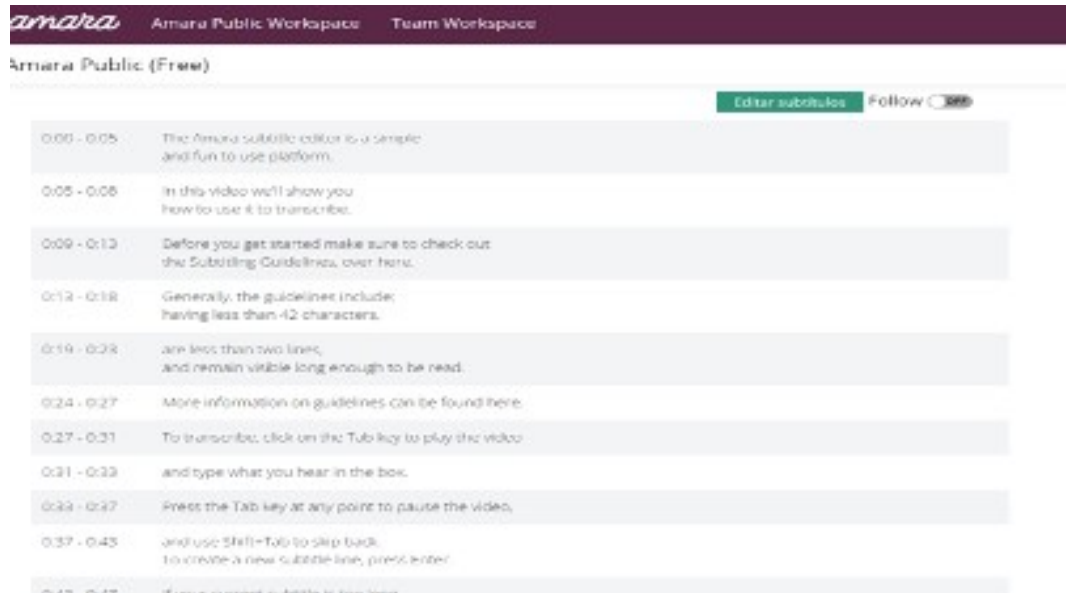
amara Amara Public Workspace Team Workspace

Amara Public (Free)

Editar subtítulos Follow OFF

| | |
|---|---|
| 0:00 - 0:05 | The Amara subtitle editor is a simple and fun to use platform. |
| 0:05 - 0:08 | In this video we'll show you how to use it to transcribe. |
| 0:09 - 0:13 | Before you get started make sure to check out the Subtitling Guidelines, over here. |
| 0:13 - 0:18 | Generally, the guidelines include: having less than 42 characters. |
| 0:19 - 0:23 | are less than two lines, and remain visible long enough to be read. |
| 0:24 - 0:27 | More information on guidelines can be found here. |
| 0:27 - 0:31 | To transcribe, click on the Tab key to play the video |
| 0:31 - 0:33 | and type what you hear in the box. |
| 0:33 - 0:37 | Press the Tab key at any point to pause the video, |
| 0:37 - 0:43 | and use Shift+Tab to skip back. To create a new subtitle line, press enter. |
| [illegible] | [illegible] |